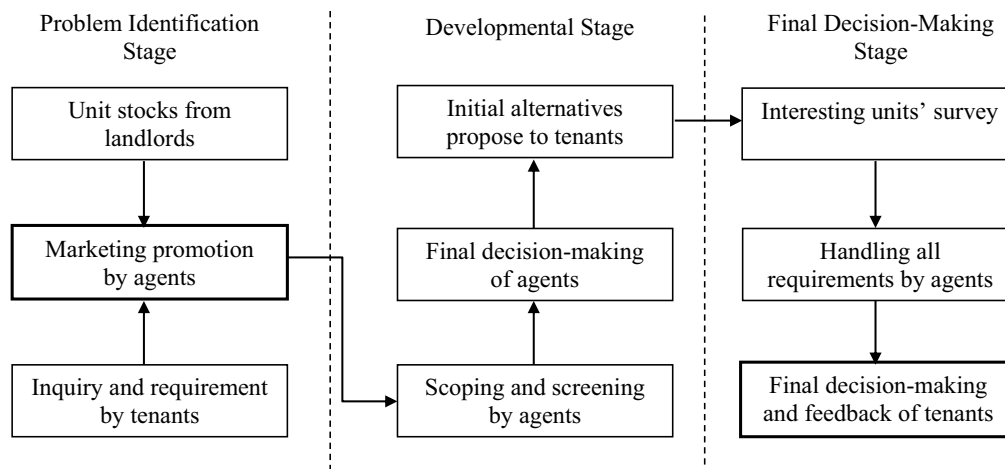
Problem Identification Stage

Unit stocks from landlords

Marketing promotion by agents

Inquiry and requirement by tenants

Developmental Stage

Initial alternatives propose to tenants

Final decision-making of agents

Scoping and screening by agents

Final Decision-Making Stage

Interesting units' survey

Handling all requirements by agents

Final decision-making and feedback of tenants